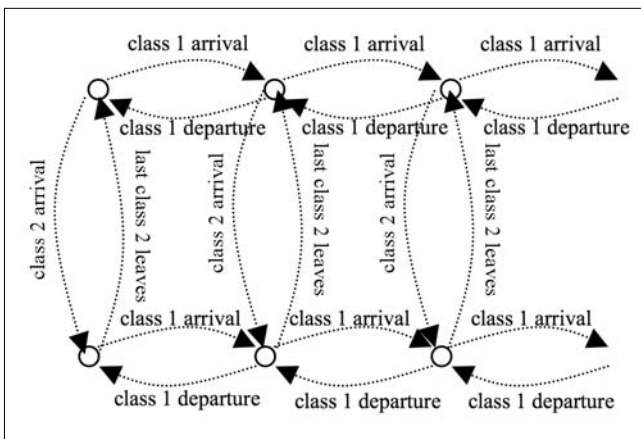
class 1 arrival
class 1 arrival
class 1 arrival
class 1 departure
class 1 departure
class 1 departure
class 2 arrival
last class 2 leaves
class 2 arrival
last class 2 leaves
class 2 arrival
last class 2 leaves
class 1 arrival
class 1 arrival
class 1 arrival
class 1 departure
class 1 departure
class 1 departure